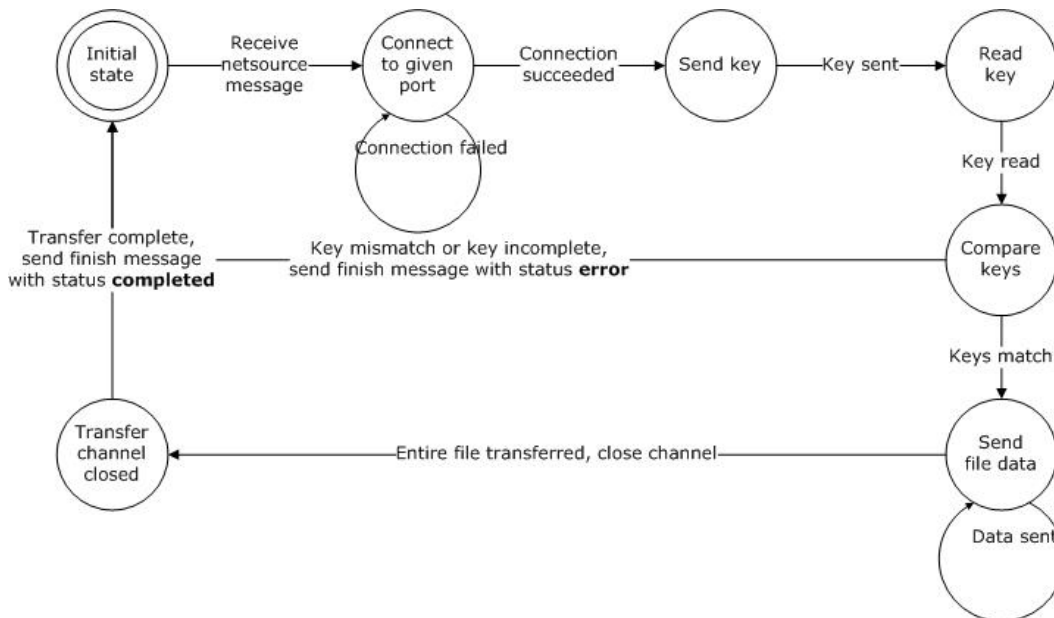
Initial state

Receive netsource message

Connect to given port

Connection succeeded

Send key

Key sent

Read key

Connection failed

Key read

Transfer complete, send finish message with status **completed**

Key mismatch or key incomplete, send finish message with status **error**

Compare keys

Keys match

Transfer channel closed

Entire file transferred, close channel

Send file data

Data sent